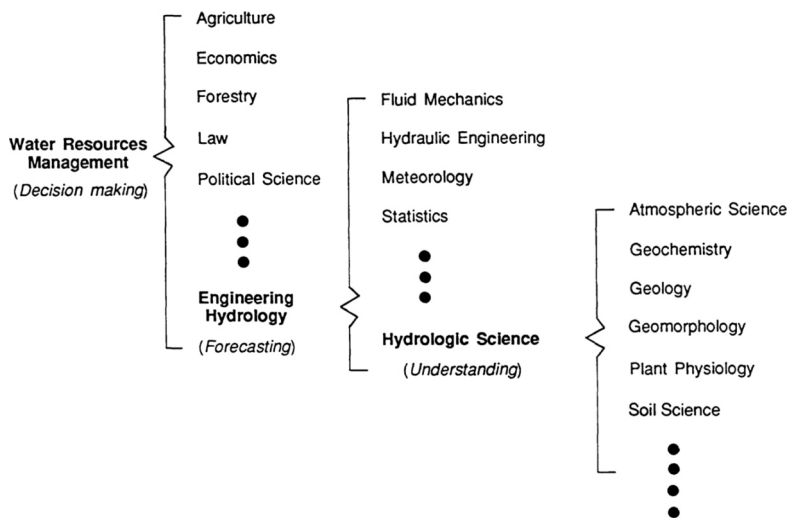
Water Resources Management
(Decision making)

Agriculture
Economics
Forestry
Law
Political Science

Engineering Hydrology
(Forecasting)

Fluid Mechanics
Hydraulic Engineering
Meteorology
Statistics

Hydrologic Science
(Understanding)

Atmospheric Science
Geochemistry
Geology
Geomorphology
Plant Physiology
Soil Science